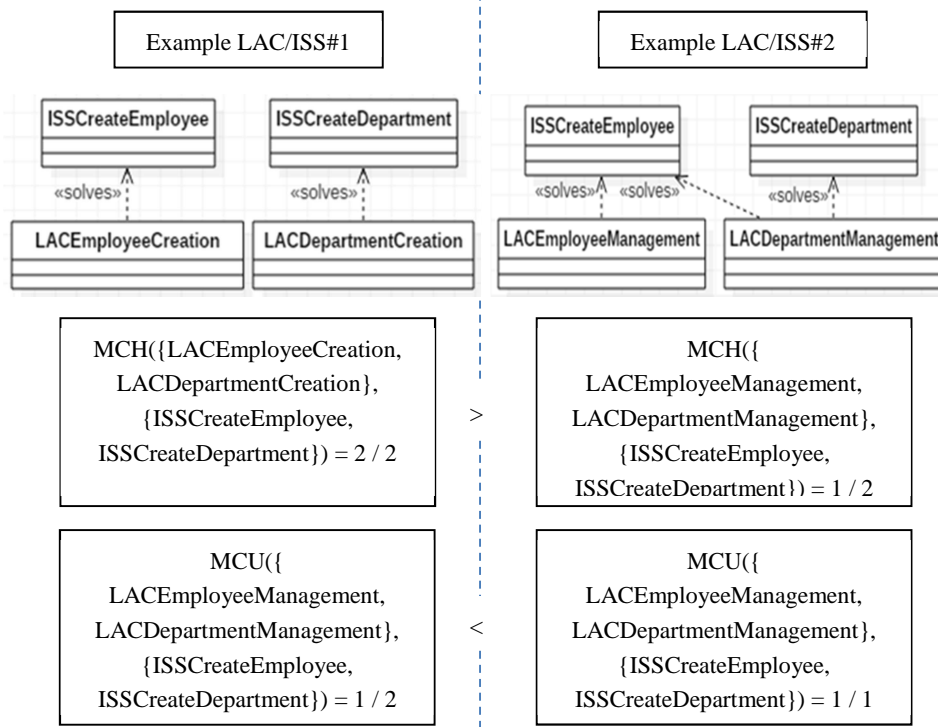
Example LAC/ISS#1

ISSCreateEmployee

ISSCreateDepartment

«solves»

«solves»

LACEmployeeCreation

LACDepartmentCreation

Example LAC/ISS#2

ISSCreateEmployee

ISSCreateDepartment

«solves»

«solves»

«solves»

LACEmployeeManagement

LACDepartmentManagement

MCH({LACEmployeeCreation, LACDepartmentCreation}, {ISSCreateEmployee, ISSCreateDepartment}) = 2 / 2

>

MCH({ LACEmployeeManagement, LACDepartmentManagement}, {ISSCreateEmployee, ISSCreateDepartment}) = 1 / 2

MCU({ LACEmployeeManagement, LACDepartmentManagement}, {ISSCreateEmployee, ISSCreateDepartment}) = 1 / 2

<

MCU({ LACEmployeeManagement, LACDepartmentManagement}, {ISSCreateEmployee, ISSCreateDepartment}) = 1 / 1